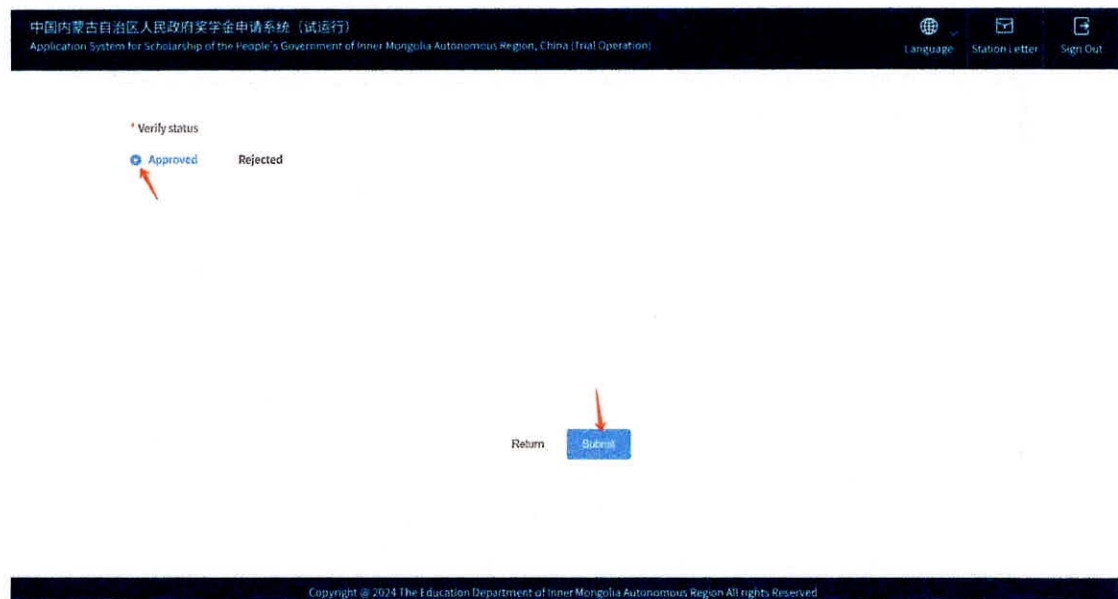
中国内蒙古自治区人民政府奖学金申请系统（试运行）
Application System for Scholarship of the People's Government of Inner Mongolia Autonomous Region, China (Trial Operation)

Language
Station Letter
Sign Out

* Verify status

Approved
Rejected

Return
Submit

Copyright @ 2024 The Education Department of Inner Mongolia Autonomous Region All rights Reserved